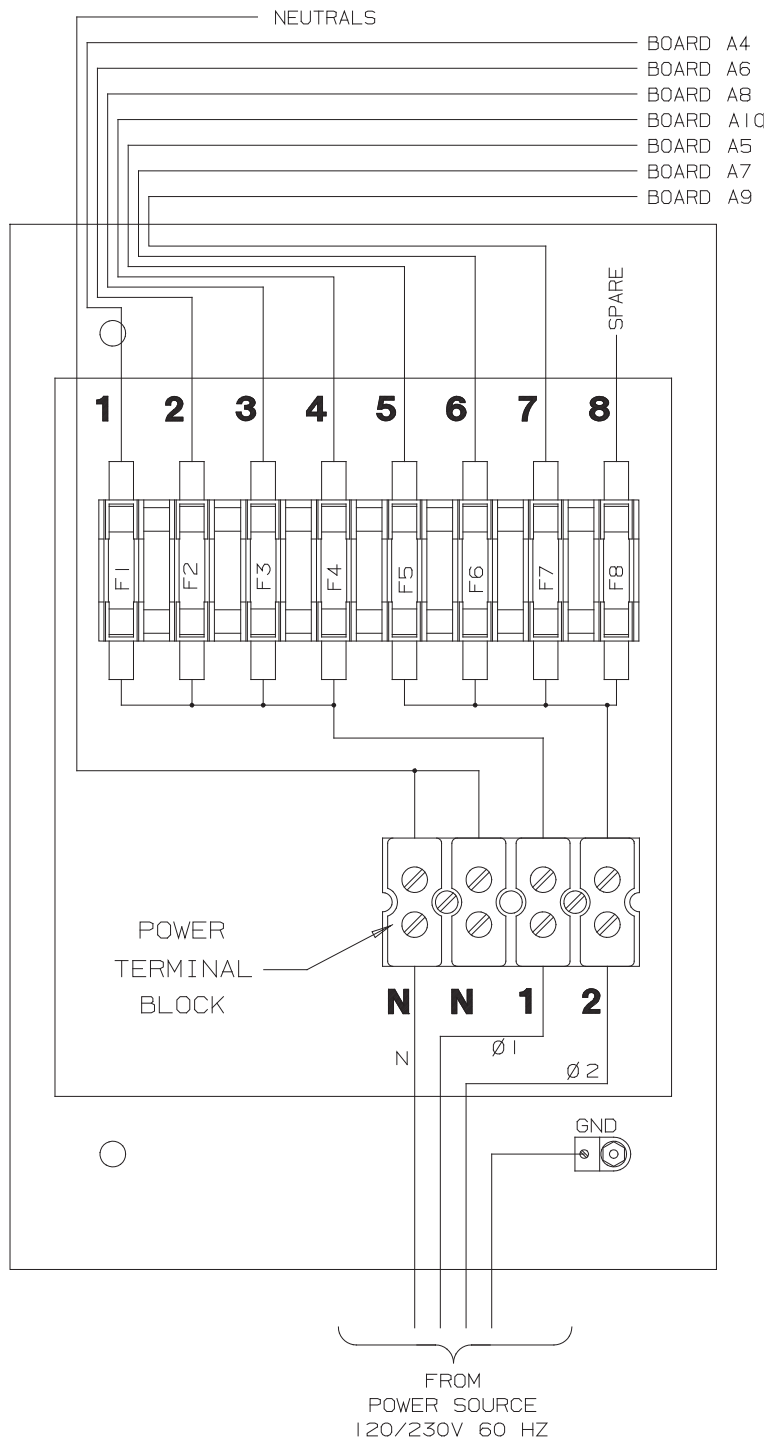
NEUTRALS
BOARD A4
BOARD A6
BOARD A8
BOARD A10
BOARD A5
BOARD A7
BOARD A9

SPARE

1 2 3 4 5 6 7 8

F1 F2 F3 F4 F5 F6 F7 F8

POWER TERMINAL BLOCK

N N 1 2

N
Ø1
Ø2

GND

FROM POWER SOURCE 120/230V 60 HZ